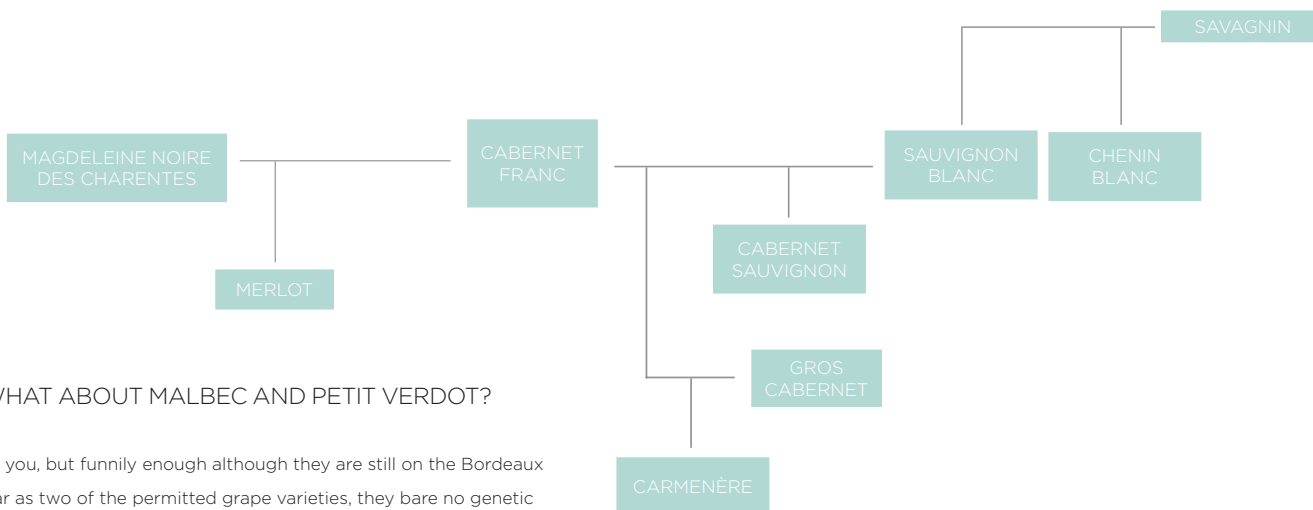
SAVAGNIN

MAGDELEINE NOIRE DES CHARENTES

CABERNET FRANC

SAUVIGNON BLANC

CHENIN BLANC

CABERNET SAUVIGNON

MERLOT

GROS CABERNET

CARMENÈRE

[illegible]HAT ABOUT MALBEC AND PETIT VERDOT?

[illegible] you, but funnily enough although they are still on the Bordeaux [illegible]ar as two of the permitted grape varieties, they bare no genetic